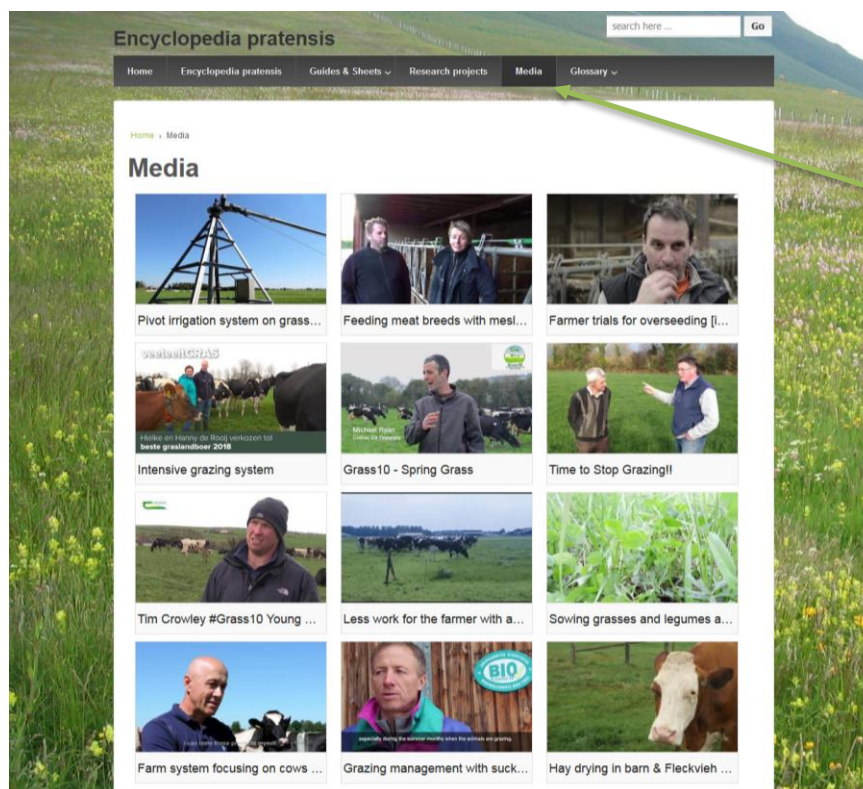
search here ... Go

Encyclopedia pratensis

Home | Encyclopedia pratensis | Guides & Sheets | Research projects | Media | Glossary

Home › Media

Media

Pivot irrigation system on grass...

Feeding meat breeds with mesl...

Farmer trials for overseeding [i...

veeteeltGRAS
Heike en Hanny de Rooij verkozen tot beste graslandboer 2018

Intensive grazing system

Michael Ryan

Grass10 - Spring Grass

Time to Stop Grazing!!

Tim Crowley #Grass10 Young ...

Less work for the farmer with a...

Sowing grasses and legumes a...

Farm system focusing on cows ...

BIO

Grazing management with suck...

Hay drying in barn & Fleckvieh ...